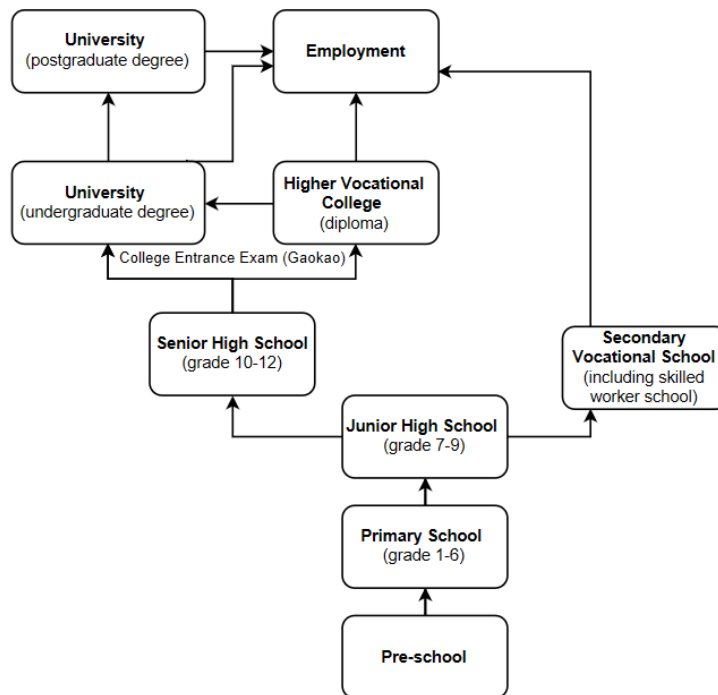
University
(postgraduate degree)

Employment

University
(undergraduate degree)

Higher Vocational College
(diploma)

College Entrance Exam (Gaokao)

Senior High School
(grade 10-12)

Secondary Vocational School
(including skilled worker school)

Junior High School
(grade 7-9)

Primary School
(grade 1-6)

Pre-school